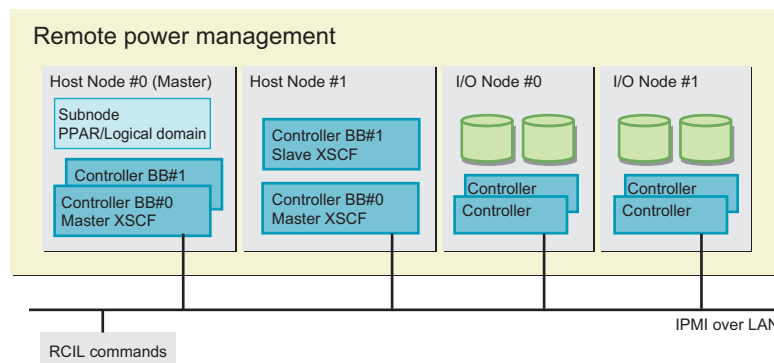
Remote power management

Host Node #0 (Master)

Subnode
PPAR/Logical domain

Controller BB#1

Controller BB#0
Master XSCF

Host Node #1

Controller BB#1
Slave XSCF

Controller BB#0
Master XSCF

I/O Node #0

Controller

Controller

I/O Node #1

Controller

Controller

IPMI over LAN

RCIL commands